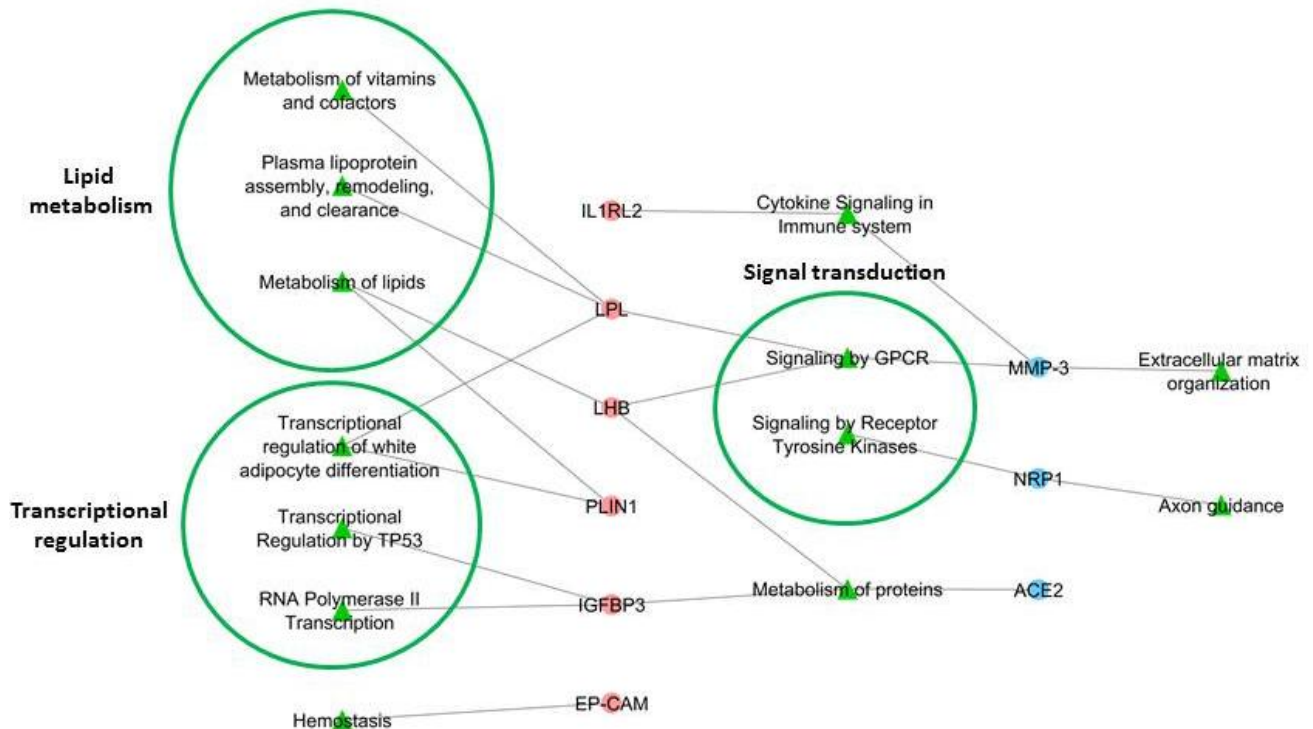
Lipid metabolism

Metabolism of vitamins and cofactors

Plasma lipoprotein assembly, remodeling, and clearance

Metabolism of lipids

IL1RL2

Cytokine Signaling in Immune system

Signal transduction

LPL

Signaling by GPCR

MMP-3

Extracellular matrix organization

LHB

Signaling by Receptor Tyrosine Kinases

Transcriptional regulation of white adipocyte differentiation

NRP1

Transcriptional regulation

PLIN1

Axon guidance

Transcriptional Regulation by TP53

RNA Polymerase II Transcription

IGFBP3

Metabolism of proteins

ACE2

EP-CAM

Hemostasis